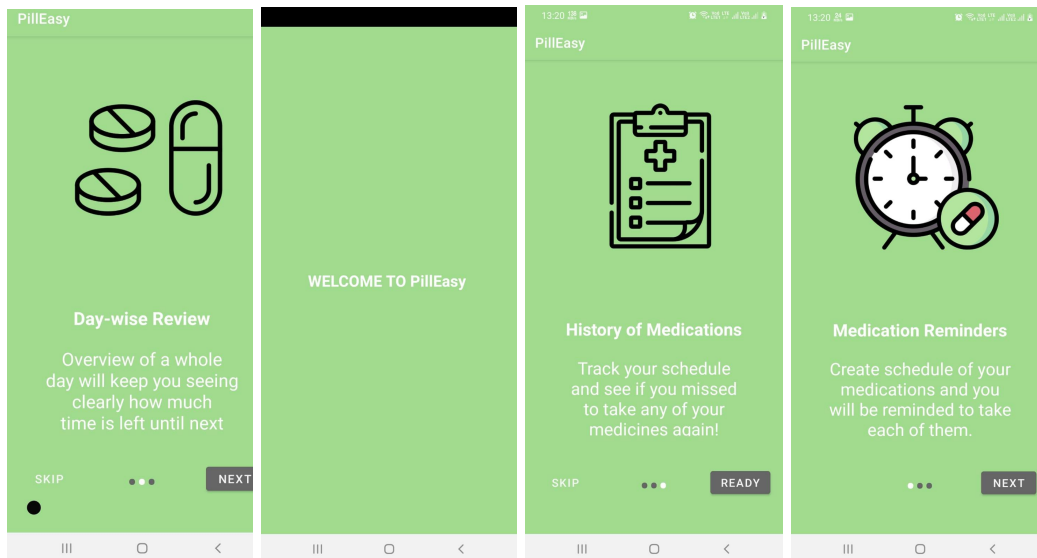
PillEasy

Day-wise Review

Overview of a whole day will keep you seeing clearly how much time is left until next

SKIP

NEXT

WELCOME TO PillEasy

13:20

PillEasy

History of Medications

Track your schedule and see if you missed to take any of your medicines again!

SKIP

READY

13:20

PillEasy

Medication Reminders

Create schedule of your medications and you will be reminded to take each of them.

NEXT